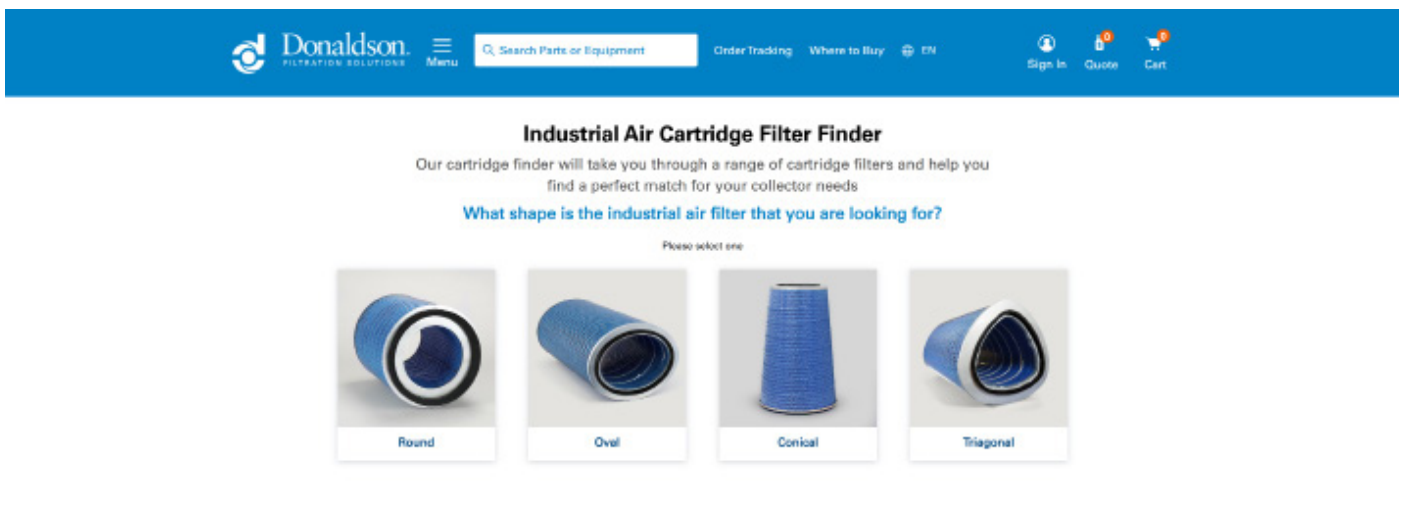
Donaldson.
FILTRATION SOLUTIONS

Menu

Search Parts or Equipment

Order Tracking

Where to Buy

EN

Sign In

0
Quote

0
Cart

Industrial Air Cartridge Filter Finder

Our cartridge finder will take you through a range of cartridge filters and help you find a perfect match for your collector needs

What shape is the industrial air filter that you are looking for?

Please select one

Round

Oval

Conical

Triagonal